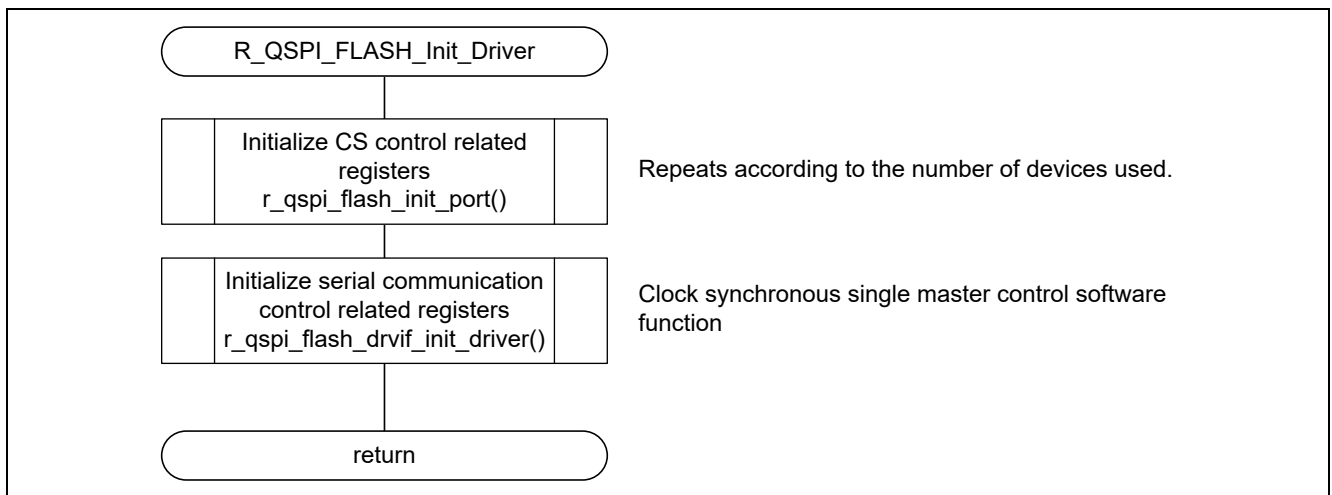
R_QSPI_FLASH_Init_Driver

Initialize CS control related registers
r_qspi_flash_init_port()

Repeats according to the number of devices used.

Initialize serial communication control related registers
r_qspi_flash_drvif_init_driver()

Clock synchronous single master control software function

return